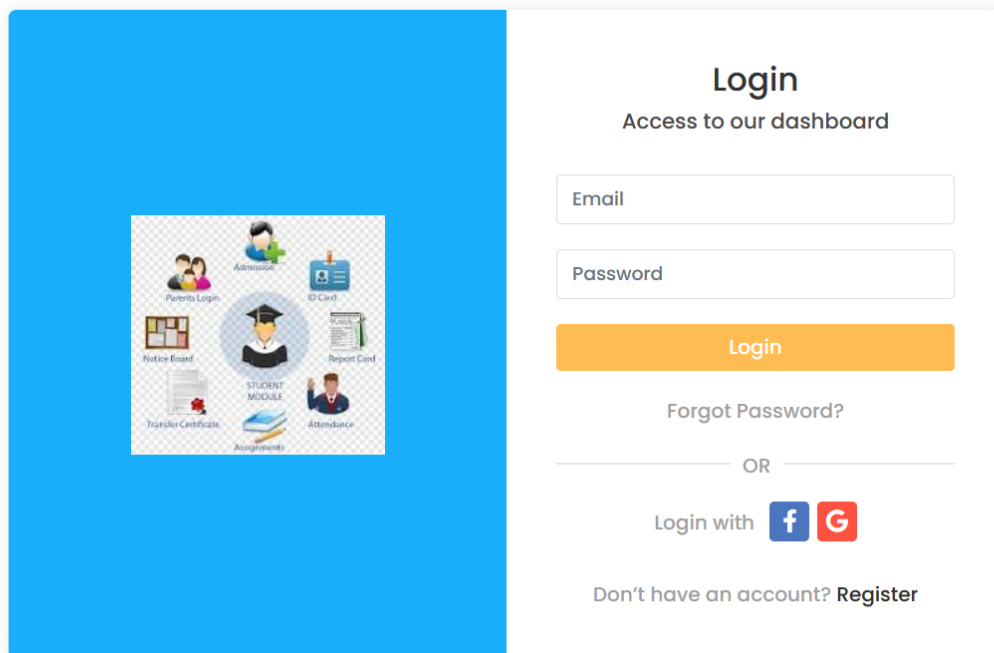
Admission
Parents Login
ID Card
Notice Board
STUDENT MODULE
Report Card
Transfer Certificate
Attendance
Assignments

Login
Access to our dashboard

Email

Password

Login

Forgot Password?

OR

Login with f G

Don’t have an account? Register